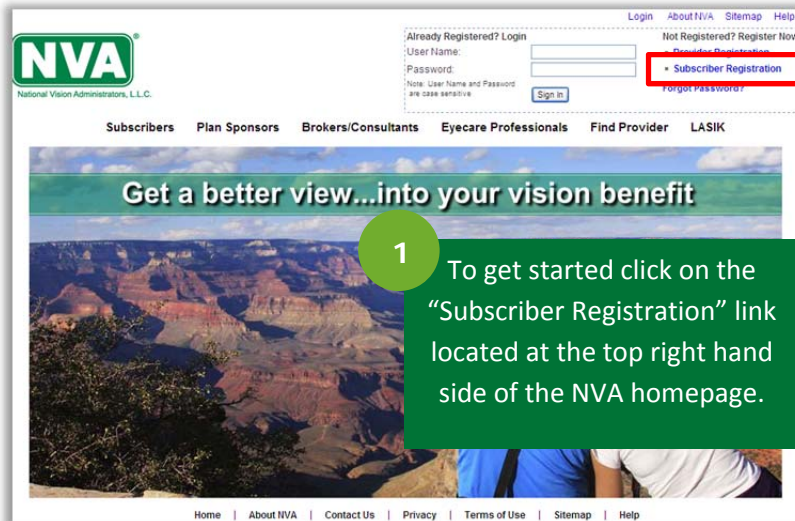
Login About NVA Sitemap Help

NVA®
National Vision Administrators, L.L.C.

Already Registered? Login
User Name:
Password:
Note: User Name and Password are case sensitive
Sign In

Not Registered? Register Now
▪ Provider Registration
▪ Subscriber Registration
Forgot Password?

Subscribers Plan Sponsors Brokers/Consultants Eyecare Professionals Find Provider LASIK

Get a better view...into your vision benefit

1

To get started click on the "Subscriber Registration" link located at the top right hand side of the NVA homepage.

Home | About NVA | Contact Us | Privacy | Terms of Use | Sitemap | Help